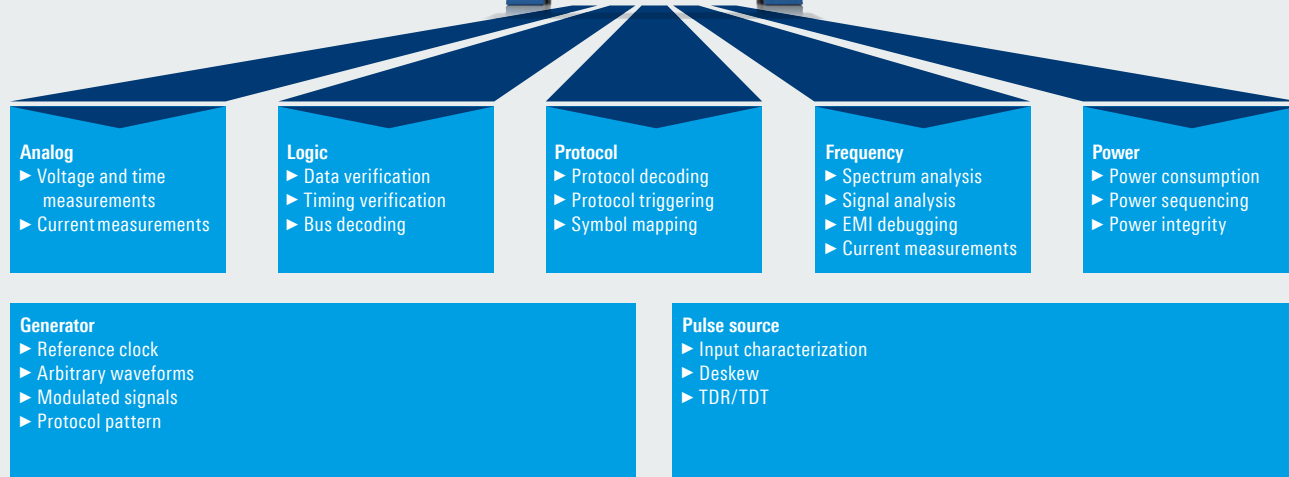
Analog
► Voltage and time measurements
► Current measurements

Logic
► Data verification
► Timing verification
► Bus decoding

Protocol
► Protocol decoding
► Protocol triggering
► Symbol mapping

Frequency
► Spectrum analysis
► Signal analysis
► EMI debugging
► Current measurements

Power
► Power consumption
► Power sequencing
► Power integrity

Generator
► Reference clock
► Arbitrary waveforms
► Modulated signals
► Protocol pattern

Pulse source
► Input characterization
► Deskew
► TDR/TDT